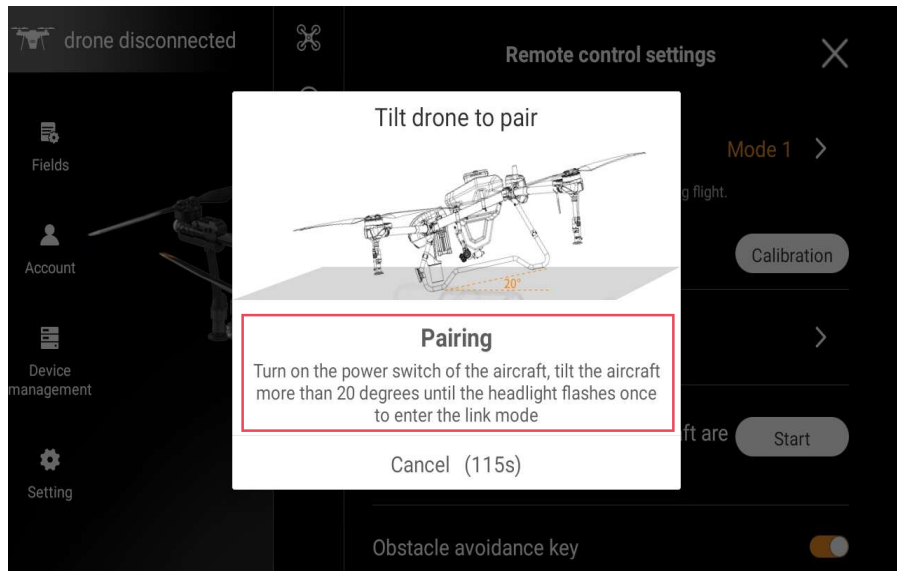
drone disconnected

Fields

Account

Device management

Setting

Remote control settings

Mode 1 >

g flight.

Calibration

>

ft are

Start

Obstacle avoidance key

Tilt drone to pair

20°

Pairing

Turn on the power switch of the aircraft, tilt the aircraft more than 20 degrees until the headlight flashes once to enter the link mode

Cancel (115s)